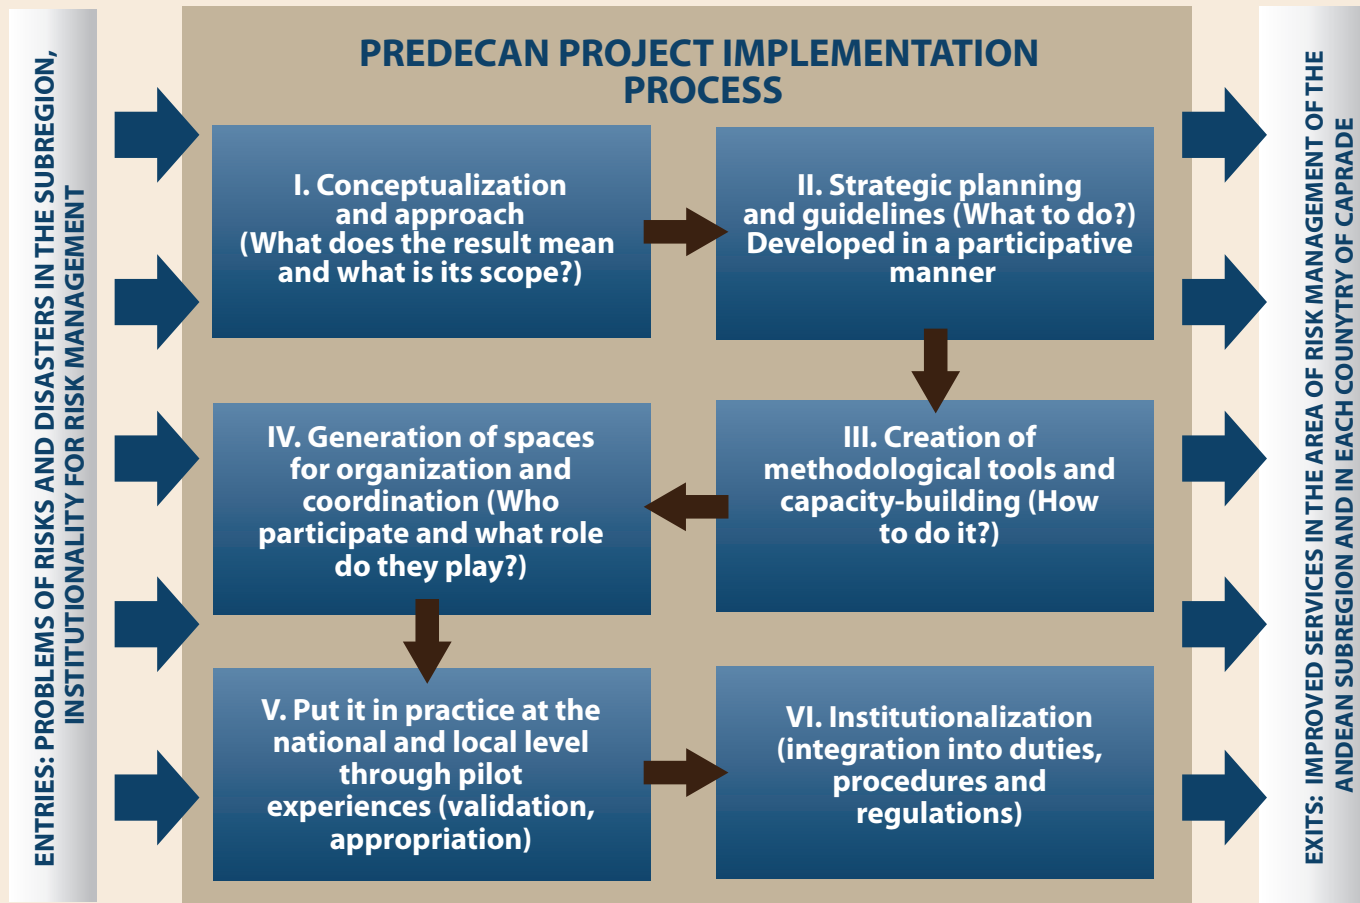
ENTRIES: PROBLEMS OF RISKS AND DISASTERS IN THE SUBREGION, INSTITUTIONALITY FOR RISK MANAGEMENT

PREDECAN PROJECT IMPLEMENTATION PROCESS

I. Conceptualization and approach (What does the result mean and what is its scope?)

II. Strategic planning and guidelines (What to do?) Developed in a participative manner

III. Creation of methodological tools and capacity-building (How to do it?)

IV. Generation of spaces for organization and coordination (Who participate and what role do they play?)

V. Put it in practice at the national and local level through pilot experiences (validation, appropriation)

VI. Institutionalization (integration into duties, procedures and regulations)

EXITS: IMPROVED SERVICES IN THE AREA OF RISK MANAGEMENT OF THE ANDEAN SUBREGION AND IN EACH COUNTRY OF CAPRADE